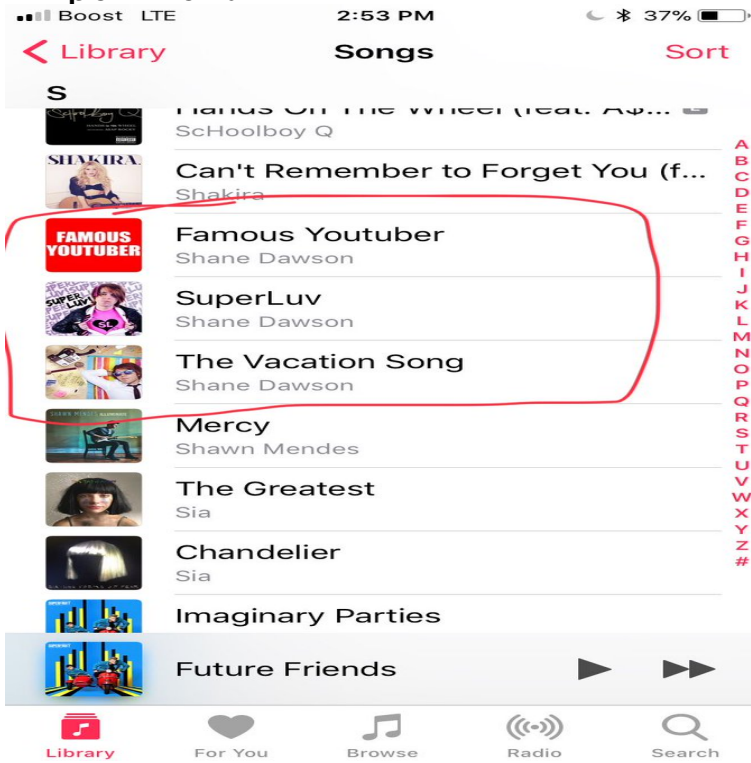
Boost LTE 2:53 PM 37%

< Library Songs Sort

S

Hands On The Wheel (feat. A$...
ScHoolboy Q

Can't Remember to Forget You (f...
Shakira

Famous Youtuber
Shane Dawson

SuperLuv
Shane Dawson

The Vacation Song
Shane Dawson

Mercy
Shawn Mendes

The Greatest
Sia

Chandelier
Sia

Imaginary Parties

A B C D E F G H I J K L M N O P Q R S T U V W X Y Z #

FAMOUS YOUTUBER

SHAKIRA.

SUPER LUV

Future Friends

Library For You Browse Radio Search